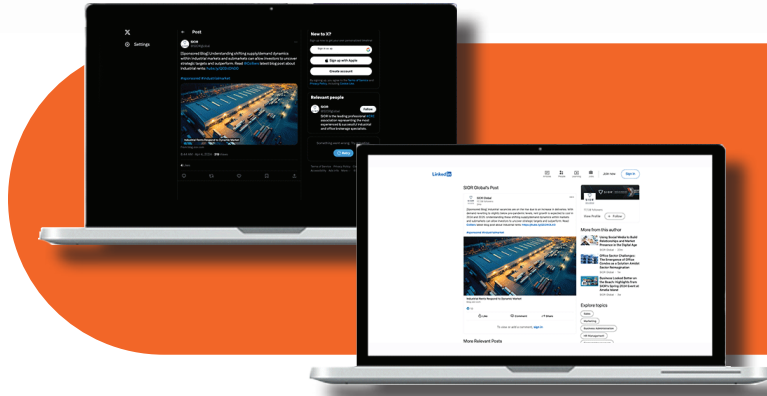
Settings

Post

SIOR

(Sponsored Blog) Understanding shifting supply/demand dynamics within industrial markets and submarkets can allow investors to uncover strategic targets and outperform. Read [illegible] latest blog post about industrial rents

New to X?

Sign up with Apple

Create account

Relevant people

SIOR

Follow

SIOR is the leading professional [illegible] association representing the most experienced & successful industrial and office brokerage specialists.

LinkedIn

Join now

Sign in

SIOR Global's Post

SIOR Global

Industrial Rents Respond to Dynamic Market

Like

Comment

Share

More Relevant Posts

SIOR

Follow

More from this author

Using Social Media to Build Relationships and Market Presence in the Digital Age

Office Sector Challenges: The Emergence of Office Condos as a Solution Amidst Sector Reimagination

Business Looked Better on The Beach: Highlights from SIOR's Spring 2024 Event at Amelia Island

Explore topics